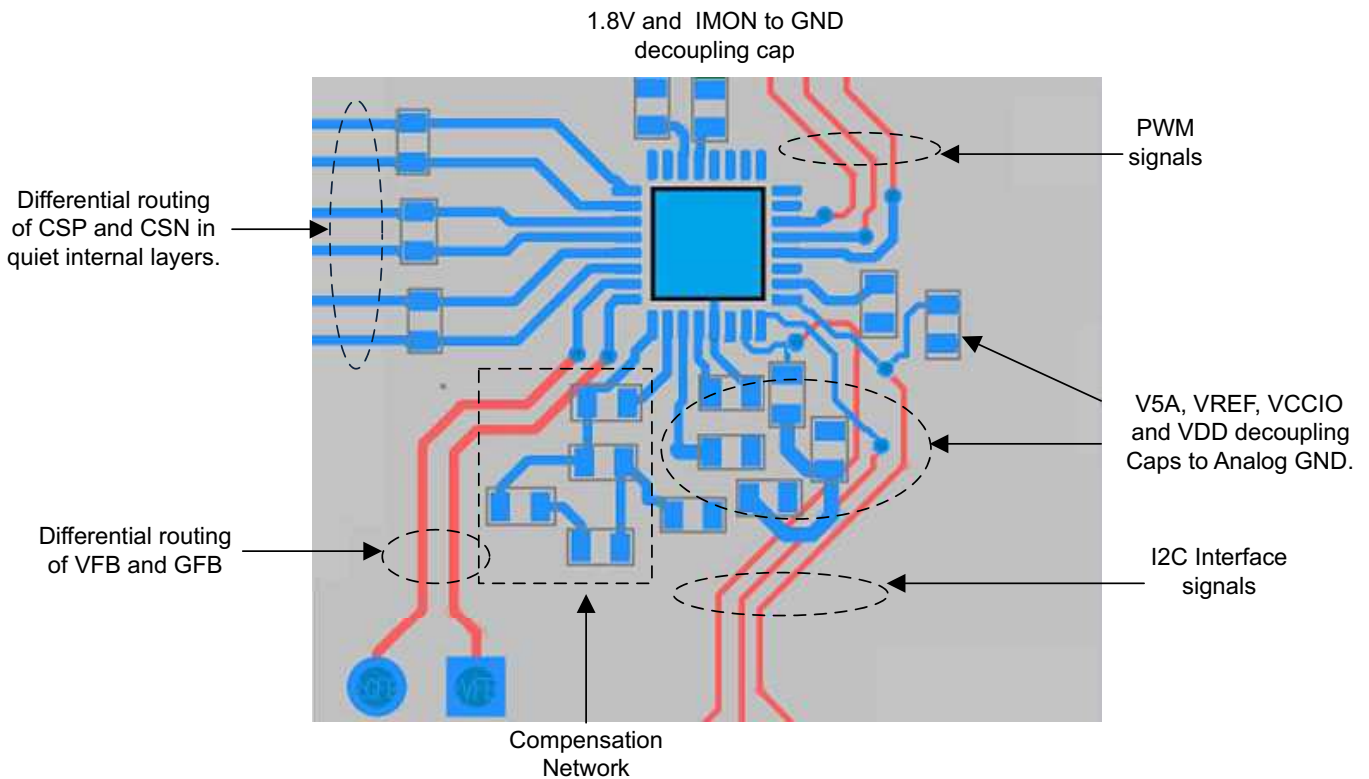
1.8V and IMON to GND decoupling cap

PWM signals

Differential routing of CSP and CSN in quiet internal layers.

V5A, VREF, VCCIO and VDD decoupling Caps to Analog GND.

Differential routing of VFB and GFB

I2C Interface signals

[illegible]

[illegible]

Compensation Network